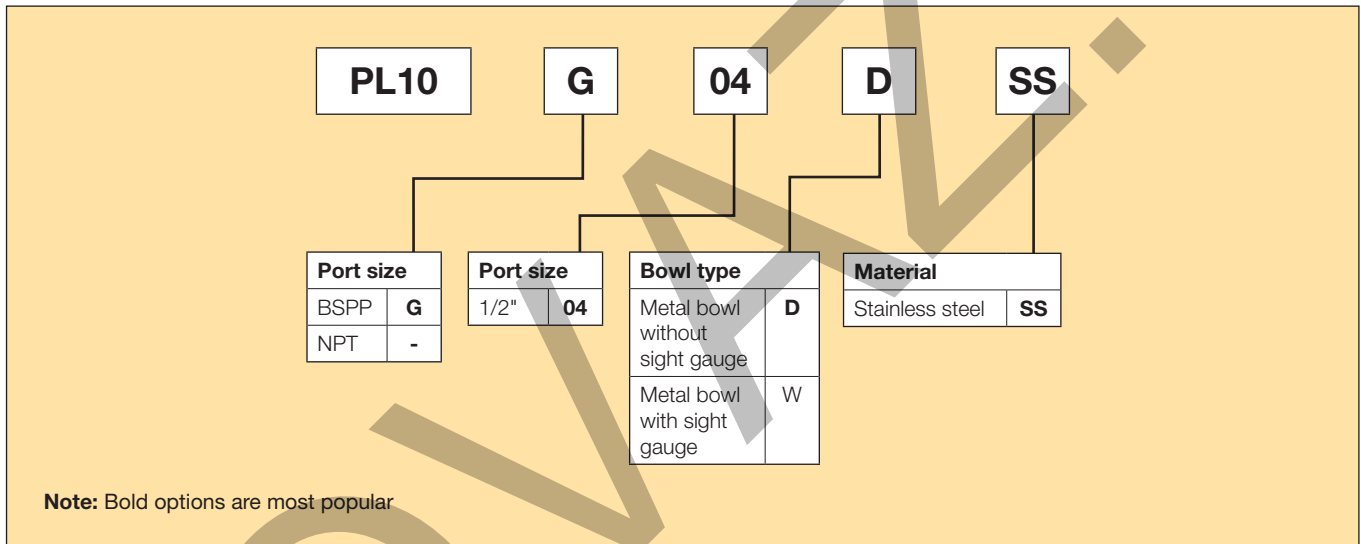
PL10 G 04 D SS

| Port size | |
|---|---|
| BSPP | **G** |
| NPT | - |

| Port size | |
|---|---|
| 1/2" | **04** |

| Bowl type | |
|---|---|
| Metal bowl without sight gauge | **D** |
| Metal bowl with sight gauge | W |

| Material | |
|---|---|
| Stainless steel | **SS** |

**Note:** Bold options are most popular